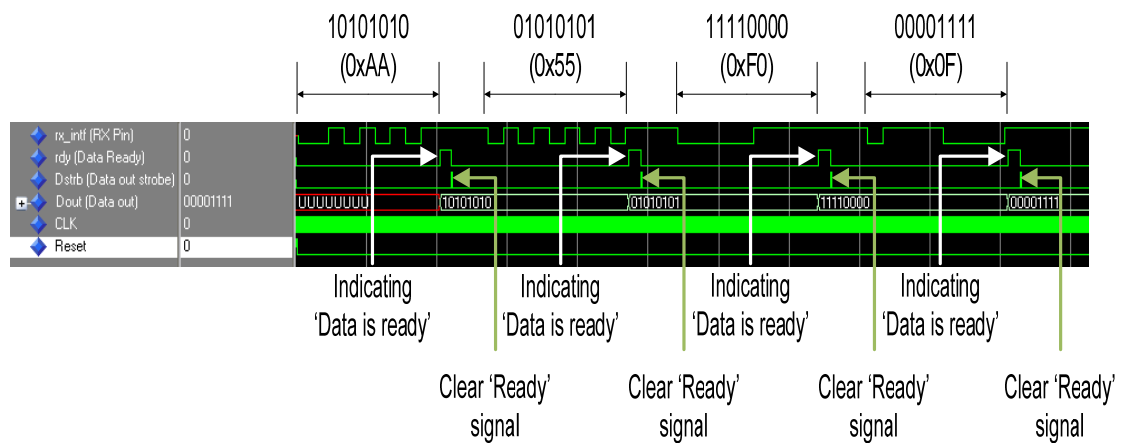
10101010 (0xAA)

01010101 (0x55)

11110000 (0xF0)

00001111 (0x0F)

| | |
|---|---|
| rx_intf (RX Pin) | 0 |
| rdy (Data Ready) | 0 |
| Dstrb (Data out strobe) | 0 |
| Dout (Data out) | 00001111 |
| CLK | 0 |
| Reset | 0 |

UUUUUUUU

10101010

01010101

11110000

00001111

Indicating 'Data is ready'

Indicating 'Data is ready'

Indicating 'Data is ready'

Indicating 'Data is ready'

Clear 'Ready' signal

Clear 'Ready' signal

Clear 'Ready' signal

Clear 'Ready' signal